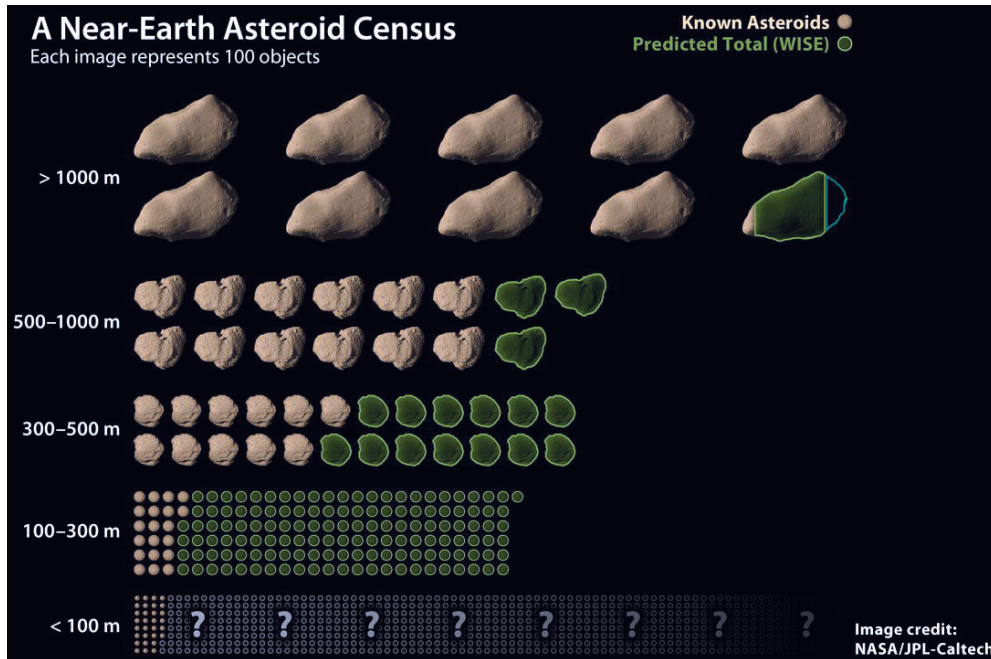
A Near-Earth Asteroid Census
Each image represents 100 objects

Known Asteroids
Predicted Total (WISE)

> 1000 m

500–1000 m

300–500 m

100–300 m

< 100 m

? ? ? ? ? ? ? ?

Image credit:
NASA/JPL-Caltech